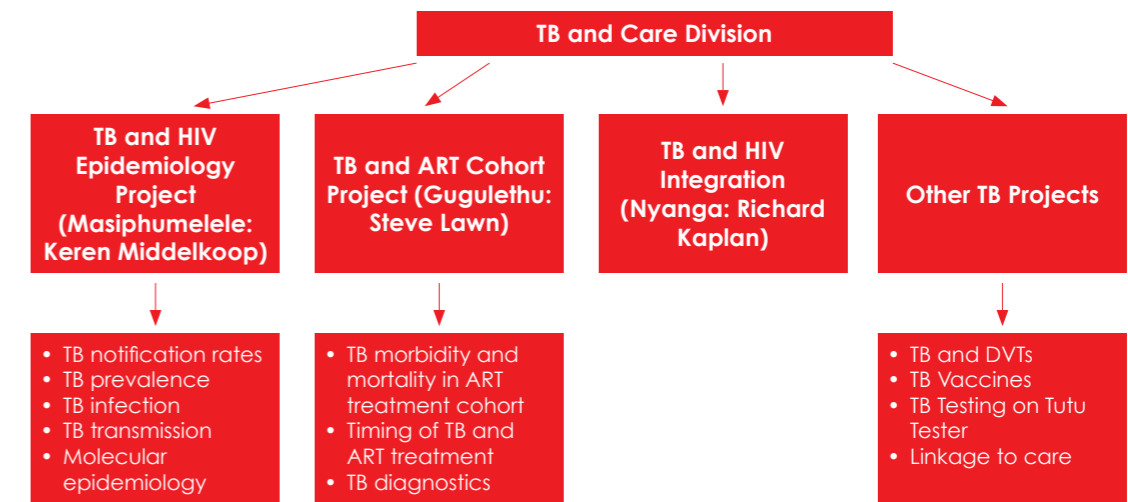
TB and Care Division

TB and HIV Epidemiology Project (Masiphumelele: Keren Middelkoop)

TB and ART Cohort Project (Gugulethu: Steve Lawn)

TB and HIV Integration (Nyanga: Richard Kaplan)

Other TB Projects

• TB notification rates
• TB prevalence
• TB infection
• TB transmission
• Molecular epidemiology

• TB morbidity and mortality in ART treatment cohort
• Timing of TB and ART treatment
• TB diagnostics

• TB and DVTs
• TB Vaccines
• TB Testing on Tutu Tester
• Linkage to care